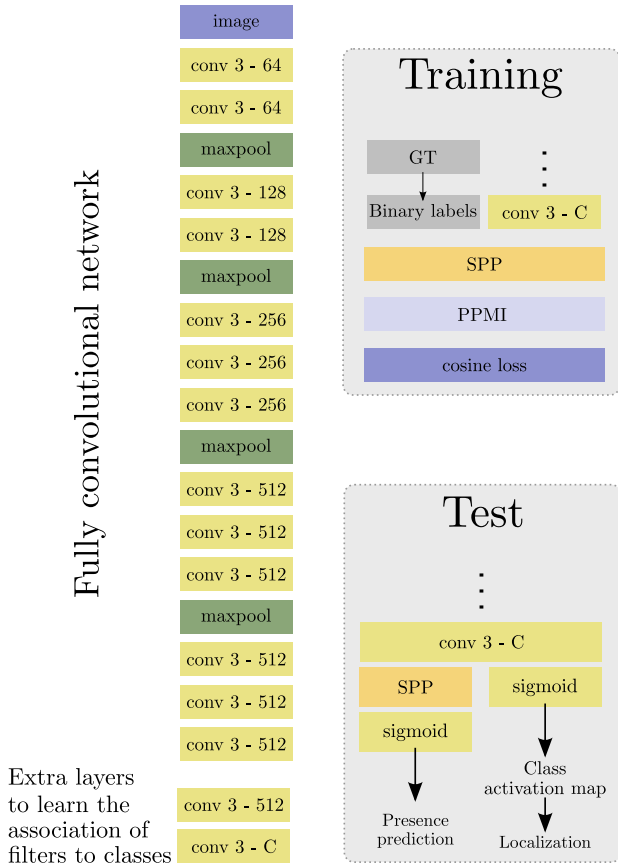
Fully convolutional network

image
conv 3 - 64
conv 3 - 64
maxpool
conv 3 - 128
conv 3 - 128
maxpool
conv 3 - 256
conv 3 - 256
conv 3 - 256
maxpool
conv 3 - 512
conv 3 - 512
conv 3 - 512
maxpool
conv 3 - 512
conv 3 - 512
conv 3 - 512

Extra layers to learn the association of filters to classes
conv 3 - 512
conv 3 - C

Training
GT
Binary labels
conv 3 - C
SPP
PPMI
cosine loss

Test
conv 3 - C
SPP
sigmoid
sigmoid
Presence prediction
Class activation map
Localization